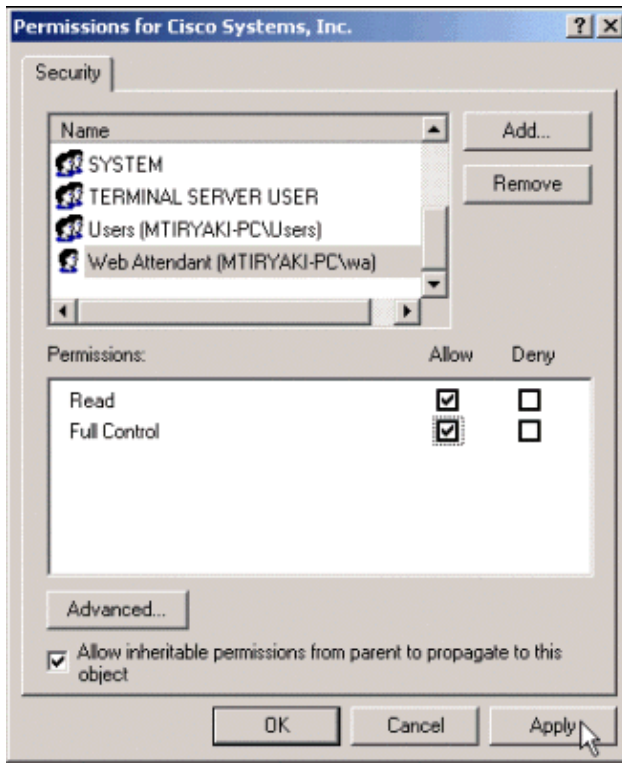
Permissions for Cisco Systems, Inc.
? X
Security
Name
SYSTEM
TERMINAL SERVER USER
Users (MTIRYAKI-PC\Users)
Web Attendant (MTIRYAKI-PC\wa)
Add...
Remove
Permissions:
Allow
Deny
Read
Full Control
Advanced...
Allow inheritable permissions from parent to propagate to this object
OK
Cancel
Apply